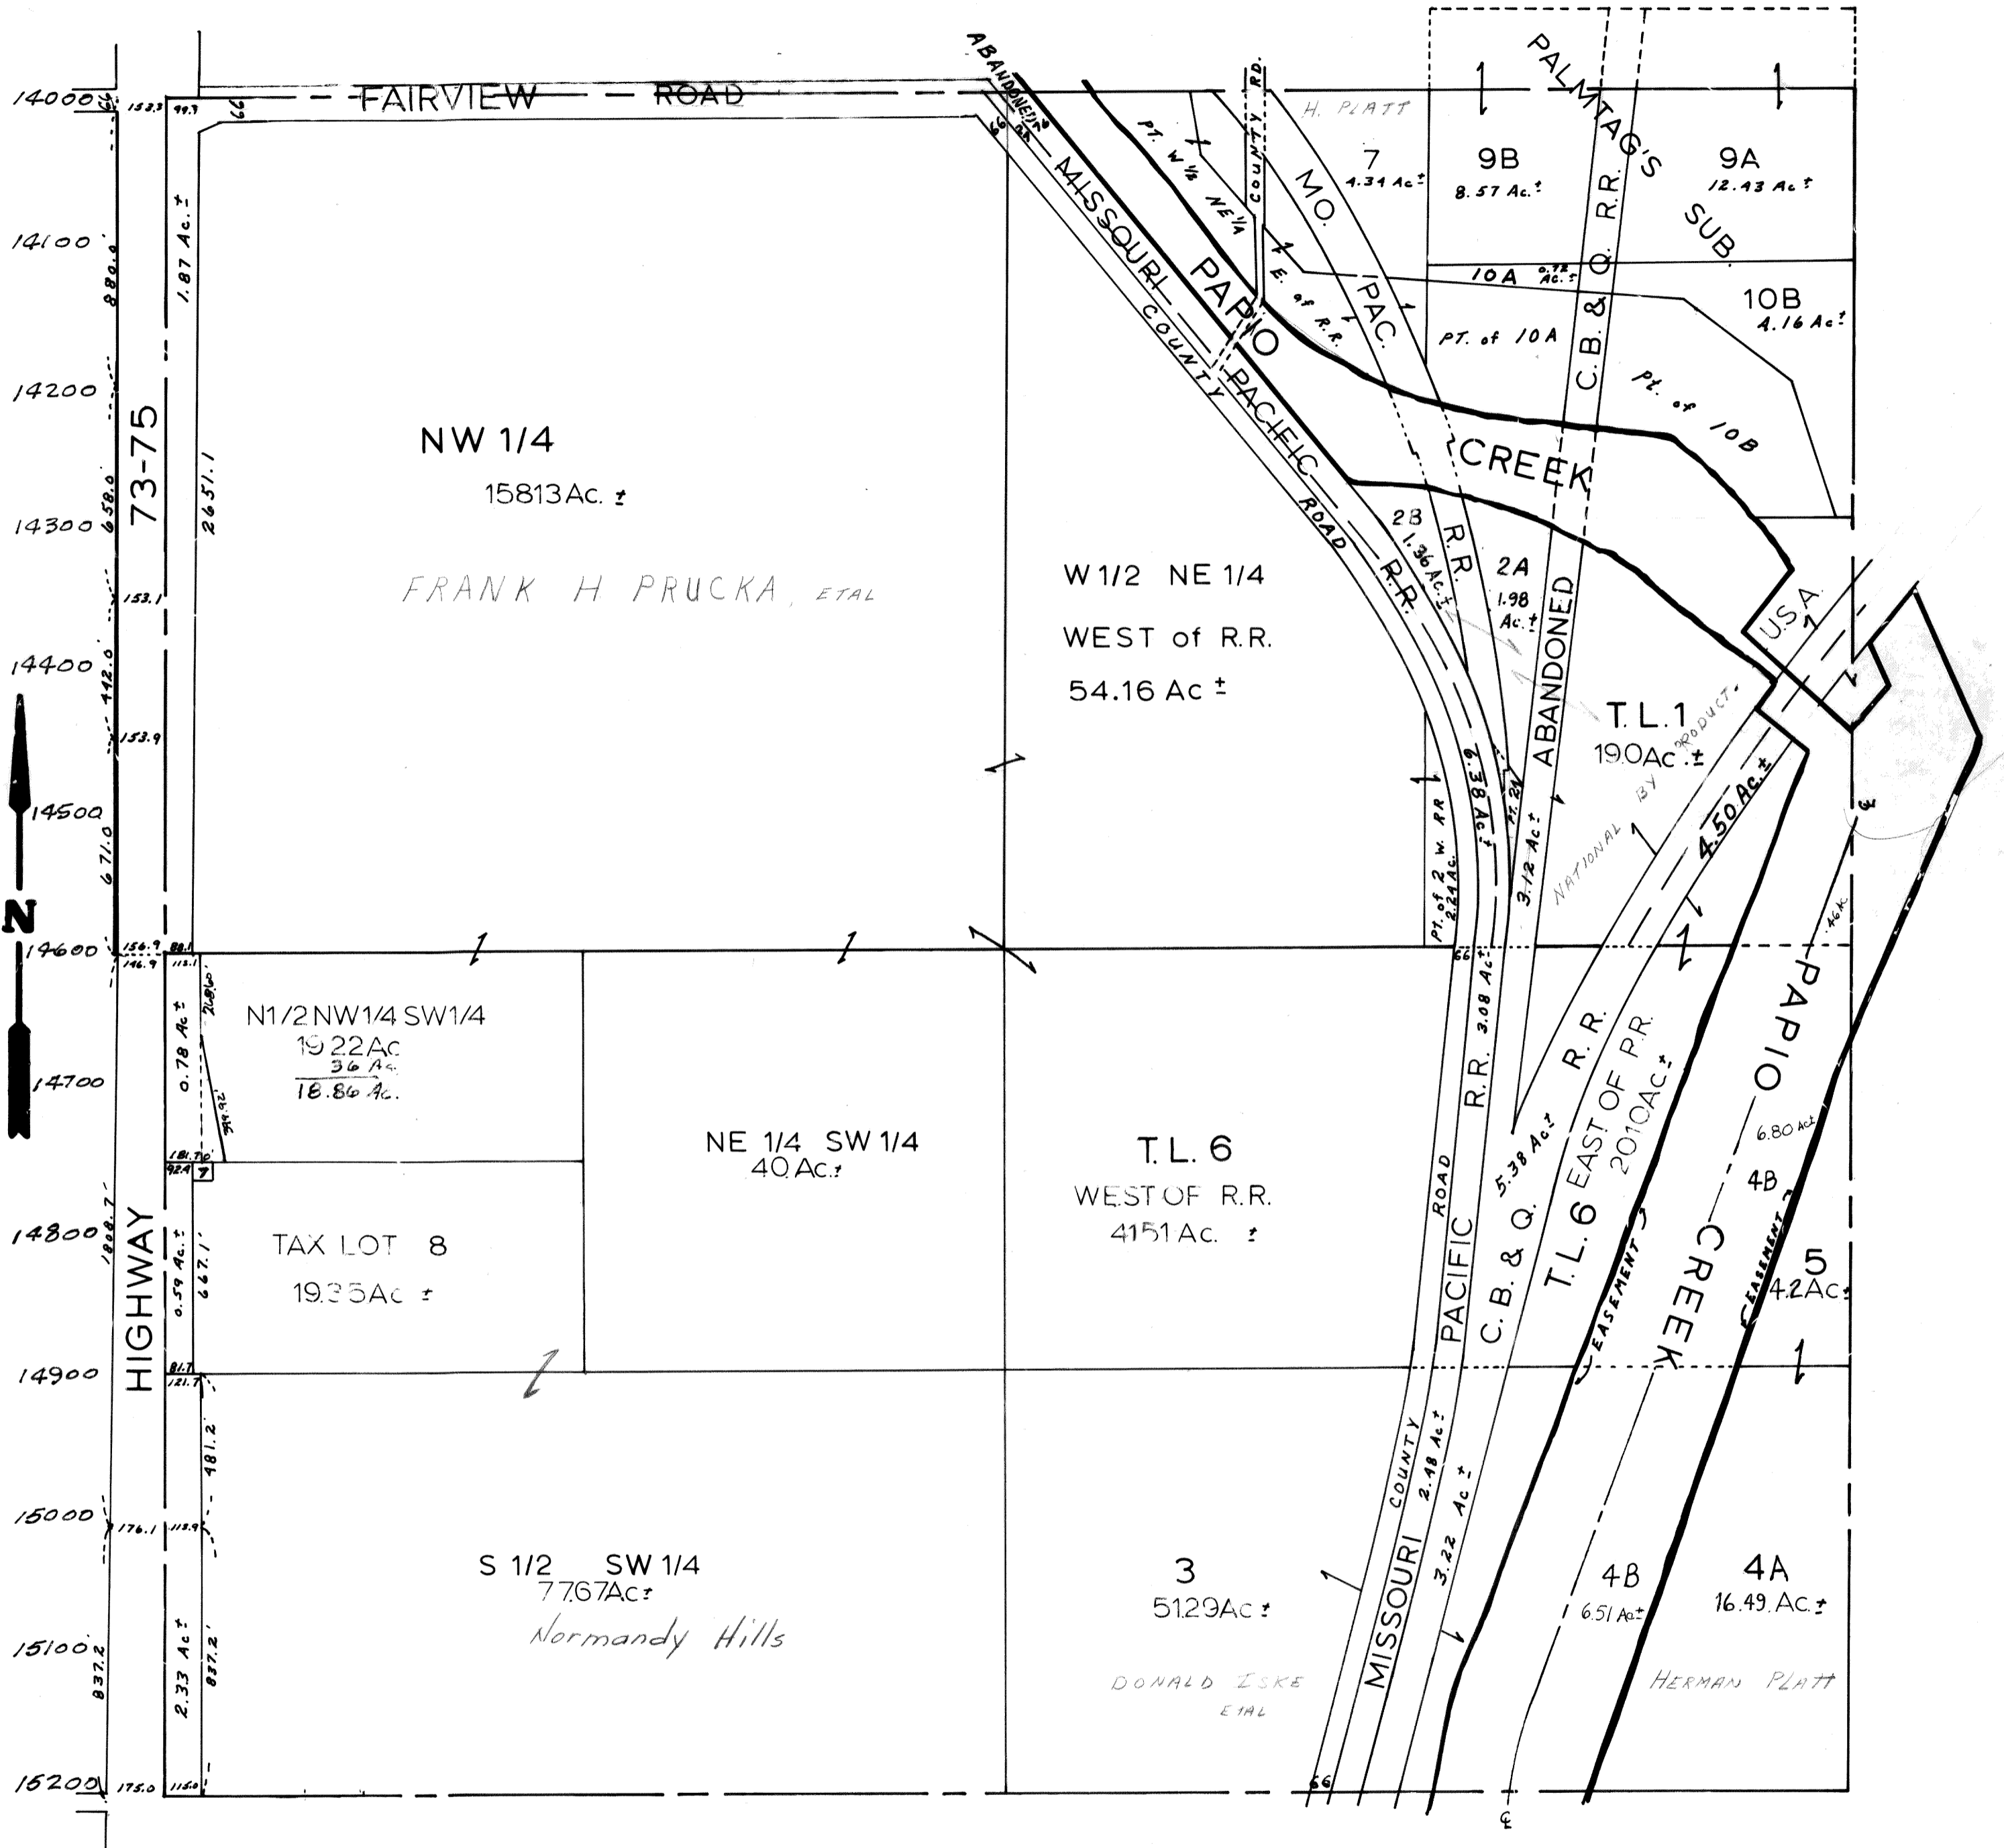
FAIRVIEW ROAD

ABANDONED R.R.

MISSOURI PACIFIC R.R.

COUNTY ROAD

PAPIO CREEK

COUNTY RD.

PT. W½ NE¼

MO. PAC. R.R.

H. PLATT

7
4.31 Ac.±

9B
8.57 Ac.±

PALMTAG'S SUB.

9A
12.43 Ac.±

10A 0.72 Ac.±

10B
4.16 Ac.±

E. of R.R.

PT. of 10A

C.B.&Q. R.R.

Pt. of 10B

14000
14100
14200
14300
14400
14500
14600
14700
14800
14900
15000
15100
15200

153.3
99.7
66
66
1.87 Ac.±
880.0
658.0
2651.1
153.1
442.0
153.9
671.0
156.9
146.9
88.1
113.1
0.78 Ac.±
268.0
181.7
92.4
7
0.59 Ac.±
667.1
1808.7
81.7
121.7
481.2
176.1
113.9
2.33 Ac.±
837.2
837.2
175.0
115.0

73-75

HIGHWAY

N

NW 1/4
15813 Ac.±

FRANK H PRUCKA, ETAL

W1/2 NE 1/4
WEST of R.R.
54.16 Ac.±

2B
1.36 Ac.±

2A
1.98 Ac.±

ABANDONED

USA

T.L. 1
19.0 Ac.±

NATIONAL BY PRODUCT

4.50 Ac.±

Pt. of 2 W. RR
2.24 Ac.

6.38 Ac.±

Pt. 2A

3.12 Ac.±

66

3.08 Ac.±

.46 Ac.

N1/2 NW1/4 SW1/4
19.22 Ac
.36 Ac
18.86 Ac.

NE 1/4 SW 1/4
40 Ac.±

T.L. 6
WEST OF R.R.
41.51 Ac.±

5.38 Ac.±

T.L. 6 EAST OF R.R.
20.10 Ac.±

6.80 Ac.
4B

PAPIO CREEK

EASEMENT
EASEMENT

5
4.2 Ac.±

TAX LOT 8
19.35 Ac.±

S 1/2 SW 1/4
77.67 Ac.±
Normandy Hills

3
51.29 Ac.±

DONALD ISKE
ETAL

MISSOURI PACIFIC R.R.

COUNTY ROAD

2.48 Ac.±

3.22 Ac.±

C.B.&Q. R.R.

4B
6.51 Ac.±

4A
16.49 Ac.±

HERMAN PLATT

66

℄